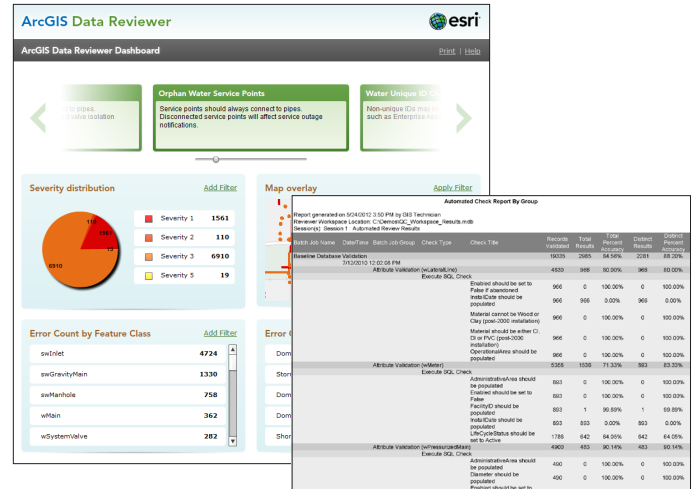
ArcGIS Data Reviewer

esri

ArcGIS Data Reviewer Dashboard

Print | Help

...to pipes. ...valve isolation

Orphan Water Service Points

Service points should always connect to pipes. Disconnected service points will affect service outage notifications.

Water Unique ID C...

Non-unique IDs ma... such as Enterprise As...

Severity distribution

Add Filter

110

1561

6910

| | | |
|---|---|---|
| | Severity 1 | 1561 |
| | Severity 2 | 110 |
| | Severity 3 | 6910 |
| | Severity 5 | 19 |

Map overlay

Apply Filter

Error Count by Feature Class

Add Filter

| | |
|---|---|
| swInlet | 4724 |
| swGravityMain | 1330 |
| swManhole | 758 |
| wMain | 362 |
| wSystemValve | 282 |

Error C...

Dom...

Stor...

Dom...

Stor...

Dom...

Automated Check Report By Group

Report generated on 5/24/2012 3:50 PM by GIS Technician
Reviewer Workspace Location: C:\Demos\QC_Workspace_Results.mdb
Session(s): Session 1   Automated Review Results

| Batch Job Name | Date/Time | Batch Job Group | Check Type | Check Title | Records Validated | Total Results | Total Percent Accuracy | Distinct Results | Distinct Percent Accuracy |
|---|---|---|---|---|---|---|---|---|---|
| Baseline Database Validation | | | | | 19035 | 2985 | 84.56% | 2281 | 88.20% |
| | 7/12/2010 12:02:08 PM | | | | | | | | |
| | | Attribute Validation (wLateralLine) | | | 4830 | 966 | 80.00% | 966 | 80.00% |
| | | | Execute SQL Check | | | | | | |
| | | | | Enabled should be set to False if abandoned | 966 | 0 | 100.00% | 0 | 100.00% |
| | | | | InstallDate should be populated | 966 | 966 | 0.00% | 966 | 0.00% |
| | | | | Material cannot be Wood or Clay (post-2000 installation) | 966 | 0 | 100.00% | 0 | 100.00% |
| | | | | Material should be either CI, DI or PVC (post-2000 installation) | 966 | 0 | 100.00% | 0 | 100.00% |
| | | | | OperationalArea should be populated | 966 | 0 | 100.00% | 0 | 100.00% |
| | | Attribute Validation (wMeter) | | | 5365 | 1536 | 71.33% | 893 | 83.33% |
| | | | Execute SQL Check | | | | | | |
| | | | | AdministrativeArea should be populated | 893 | 0 | 100.00% | 0 | 100.00% |
| | | | | Enabled should be set to False | 893 | 0 | 100.00% | 0 | 100.00% |
| | | | | FacilityID should be populated | 893 | 1 | 99.89% | 1 | 99.89% |
| | | | | InstallDate should be populated | 893 | 893 | 0.00% | 893 | 0.00% |
| | | | | LifeCycleStatus should be set to Active | 1788 | 642 | 64.06% | 642 | 64.06% |
| | | Attribute Validation (wPressurizedMain) | | | 4900 | 483 | 90.14% | 483 | 90.14% |
| | | | Execute SQL Check | | | | | | |
| | | | | AdministrativeArea should be populated | 490 | 0 | 100.00% | 0 | 100.00% |
| | | | | Diameter should be populated | 490 | 0 | 100.00% | 0 | 100.00% |